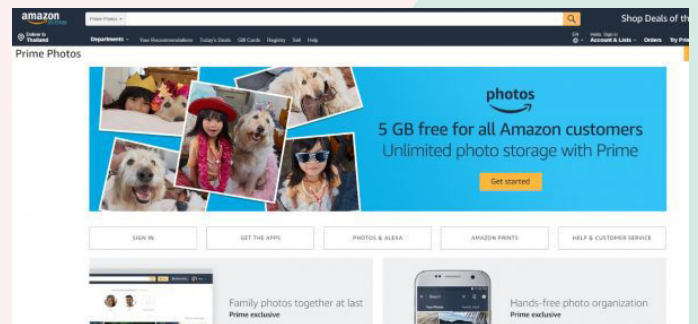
amazon

Prime Photos

Shop Deals of th

Deliver to Thailand

Departments

Your Recommendations

Today's Deals

Gift Cards

Registry

Sell

Help

EN

Hello, Sign in

Account & Lists

Orders

Try Prim

Prime Photos

photos

5 GB free for all Amazon customers

Unlimited photo storage with Prime

Get started

SIGN IN

GET THE APPS

PHOTOS & ALEXA

AMAZON PRINTS

HELP & CUSTOMER SERVICE

Family photos together at last

Prime exclusive

Hands-free photo organization

Prime exclusive